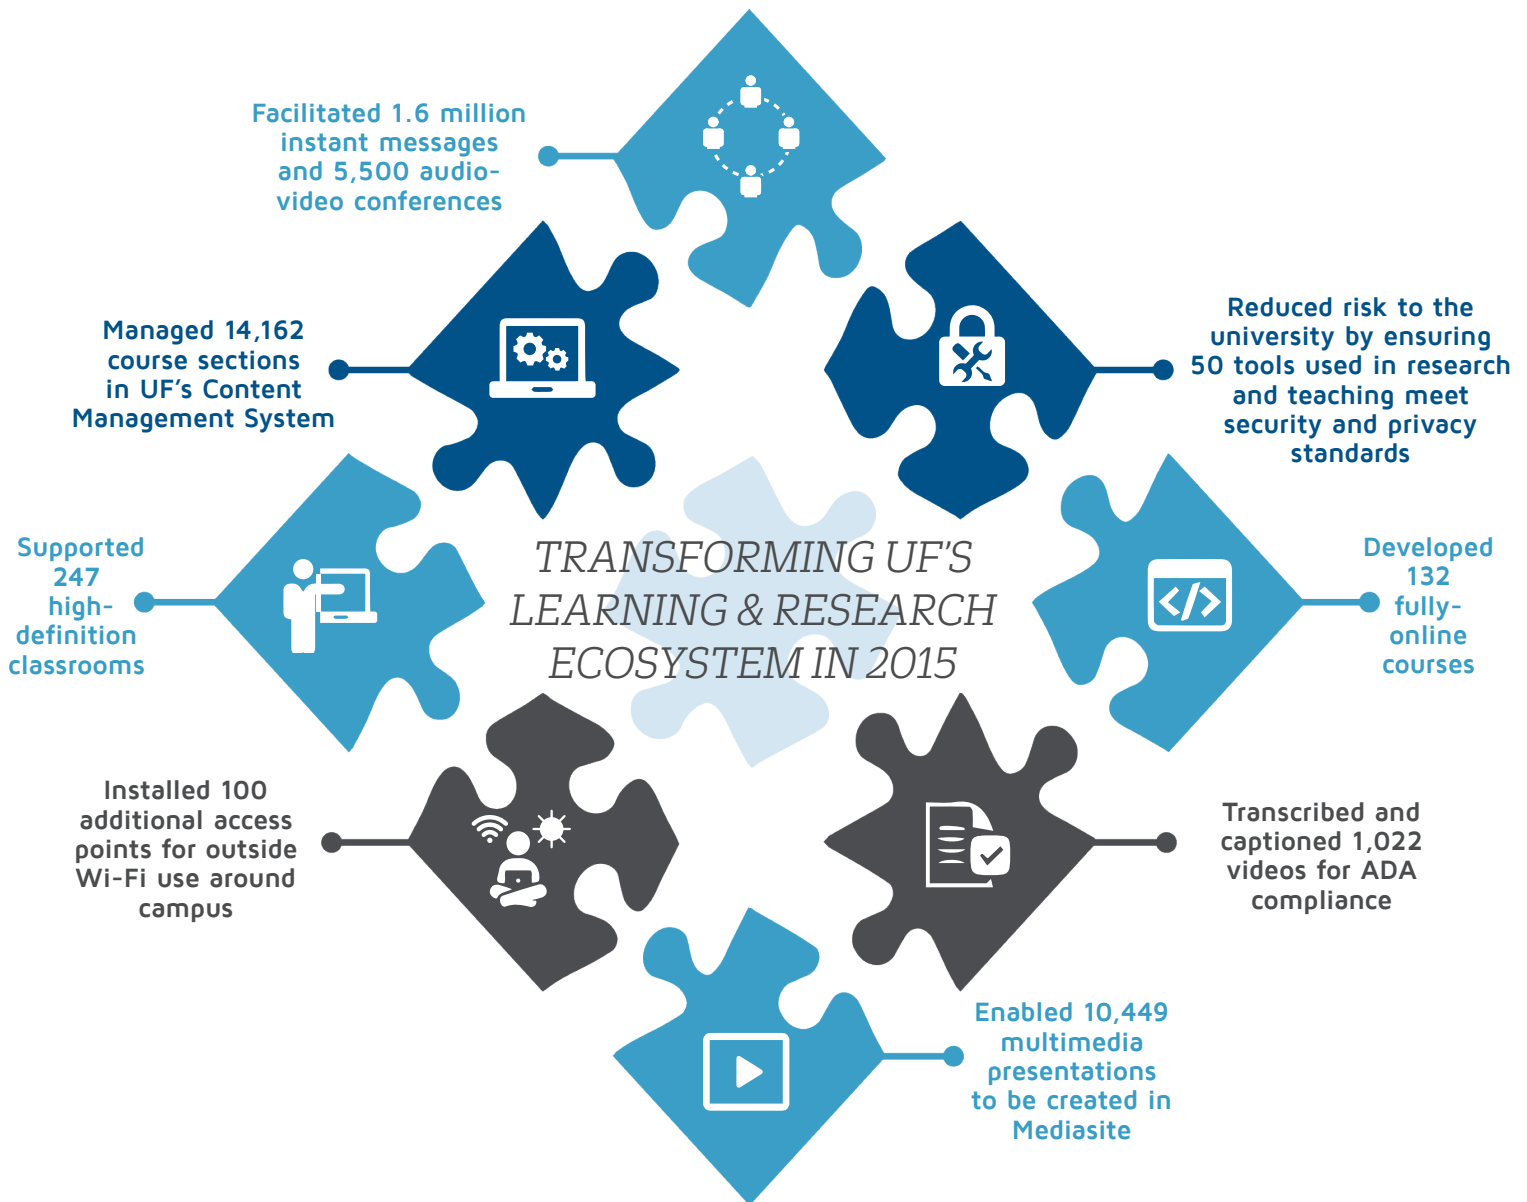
Facilitated 1.6 million instant messages and 5,500 audio-video conferences

Managed 14,162 course sections in UF's Content Management System

Reduced risk to the university by ensuring 50 tools used in research and teaching meet security and privacy standards

Supported 247 high-definition classrooms

TRANSFORMING UF'S LEARNING & RESEARCH ECOSYSTEM IN 2015

Developed 132 fully-online courses

Installed 100 additional access points for outside Wi-Fi use around campus

Transcribed and captioned 1,022 videos for ADA compliance

Enabled 10,449 multimedia presentations to be created in Mediasite